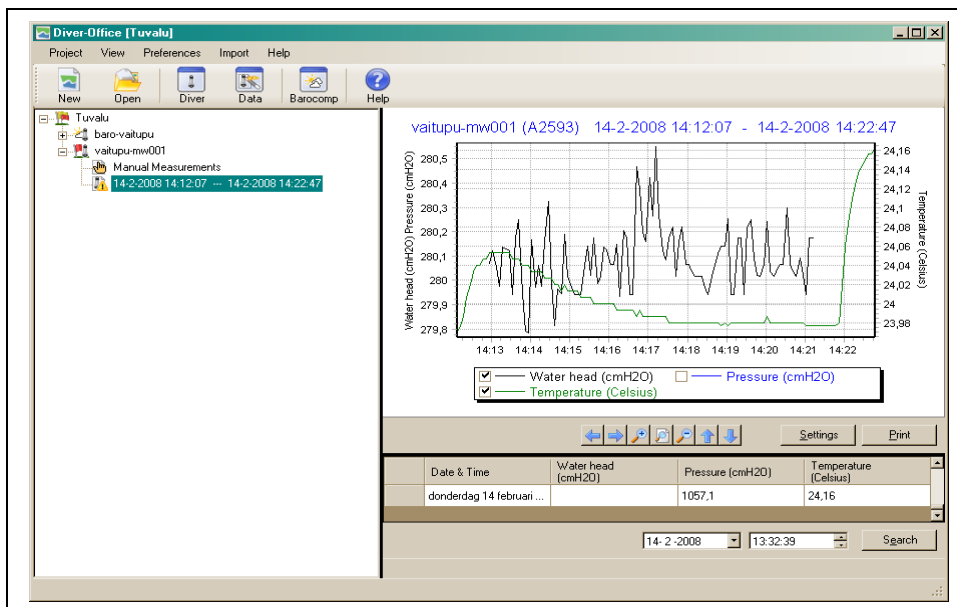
Diver-Office [Tuvalu]

Project View Preferences Import Help

New Open Diver Data Barocomp Help

Tuvalu
baro-vaitupu
vaitupu-mw001
Manual Measurements
14-2-2008 14:12:07 --- 14-2-2008 14:22:47

vaitupu-mw001 (A2593) 14-2-2008 14:12:07 - 14-2-2008 14:22:47

Water head (cmH2O) Pressure (cmH2O)

280,5
280,4
280,3
280,2
280,1
280
279,9
279,8

Temperature (Celsius)

24,16
24,14
24,12
24,1
24,08
24,06
24,04
24,02
24
23,98

14:13 14:14 14:15 14:16 14:17 14:18 14:19 14:20 14:21 14:22

Water head (cmH2O)
Pressure (cmH2O)
Temperature (Celsius)

Settings Print

| | Date & Time | Water head (cmH2O) | Pressure (cmH2O) | Temperature (Celsius) |
|---|---|---|---|---|
| | donderdag 14 februari ... | | 1057,1 | 24,16 |

14- 2 -2008 13:32:39 Search